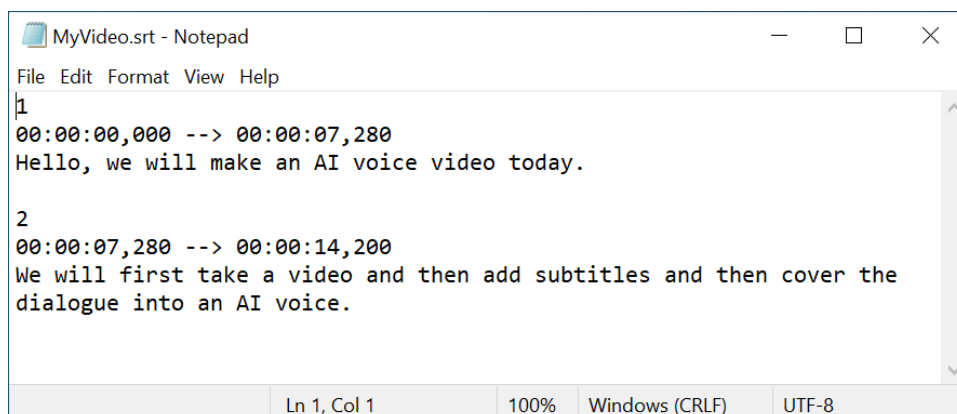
MyVideo.srt - Notepad

File Edit Format View Help

1
00:00:00,000 --> 00:00:07,280
Hello, we will make an AI voice video today.

2
00:00:07,280 --> 00:00:14,200
We will first take a video and then add subtitles and then cover the dialogue into an AI voice.

Ln 1, Col 1 100% Windows (CRLF) UTF-8